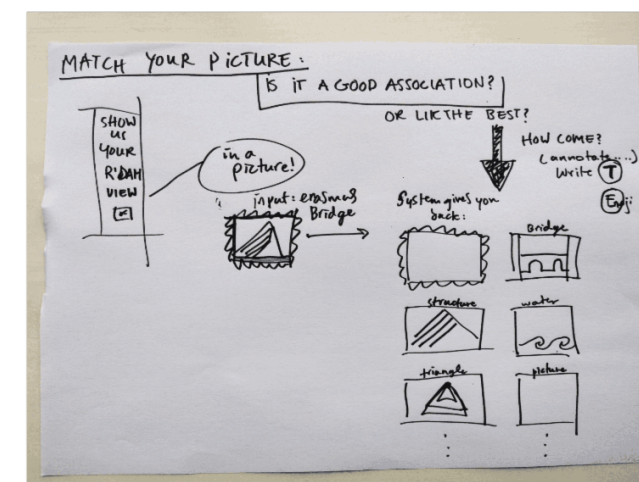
MATCH YOUR PICTURE:

IS IT A GOOD ASSOCIATION?

OR LIKTHE BEST?

HOW COME?
(annotate...)
Write T

Emoji

SHOW US YOUR R'DAM VIEW

in a picture!

input: erasmus Bridge

System gives you back:

Bridge

structure

water

triangle

picture